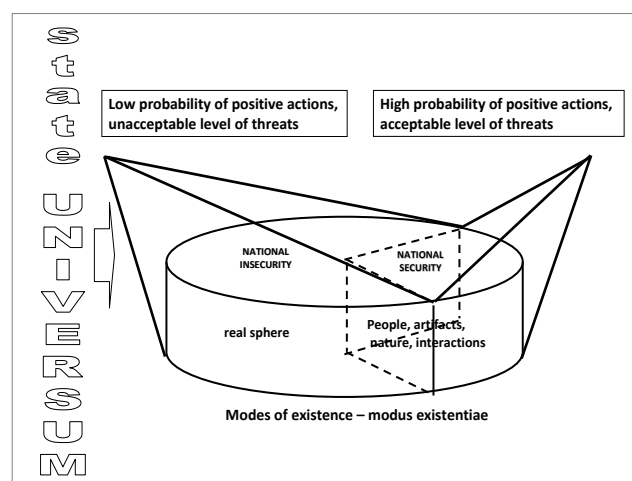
s
t
a
t
e
U
N
I
V
E
R
S
U
M

Low probability of positive actions, unacceptable level of threats

High probability of positive actions, acceptable level of threats

NATIONAL INSECURITY

NATIONAL SECURITY

real sphere

People, artifacts, nature, interactions

Modes of existence – modus existentiae